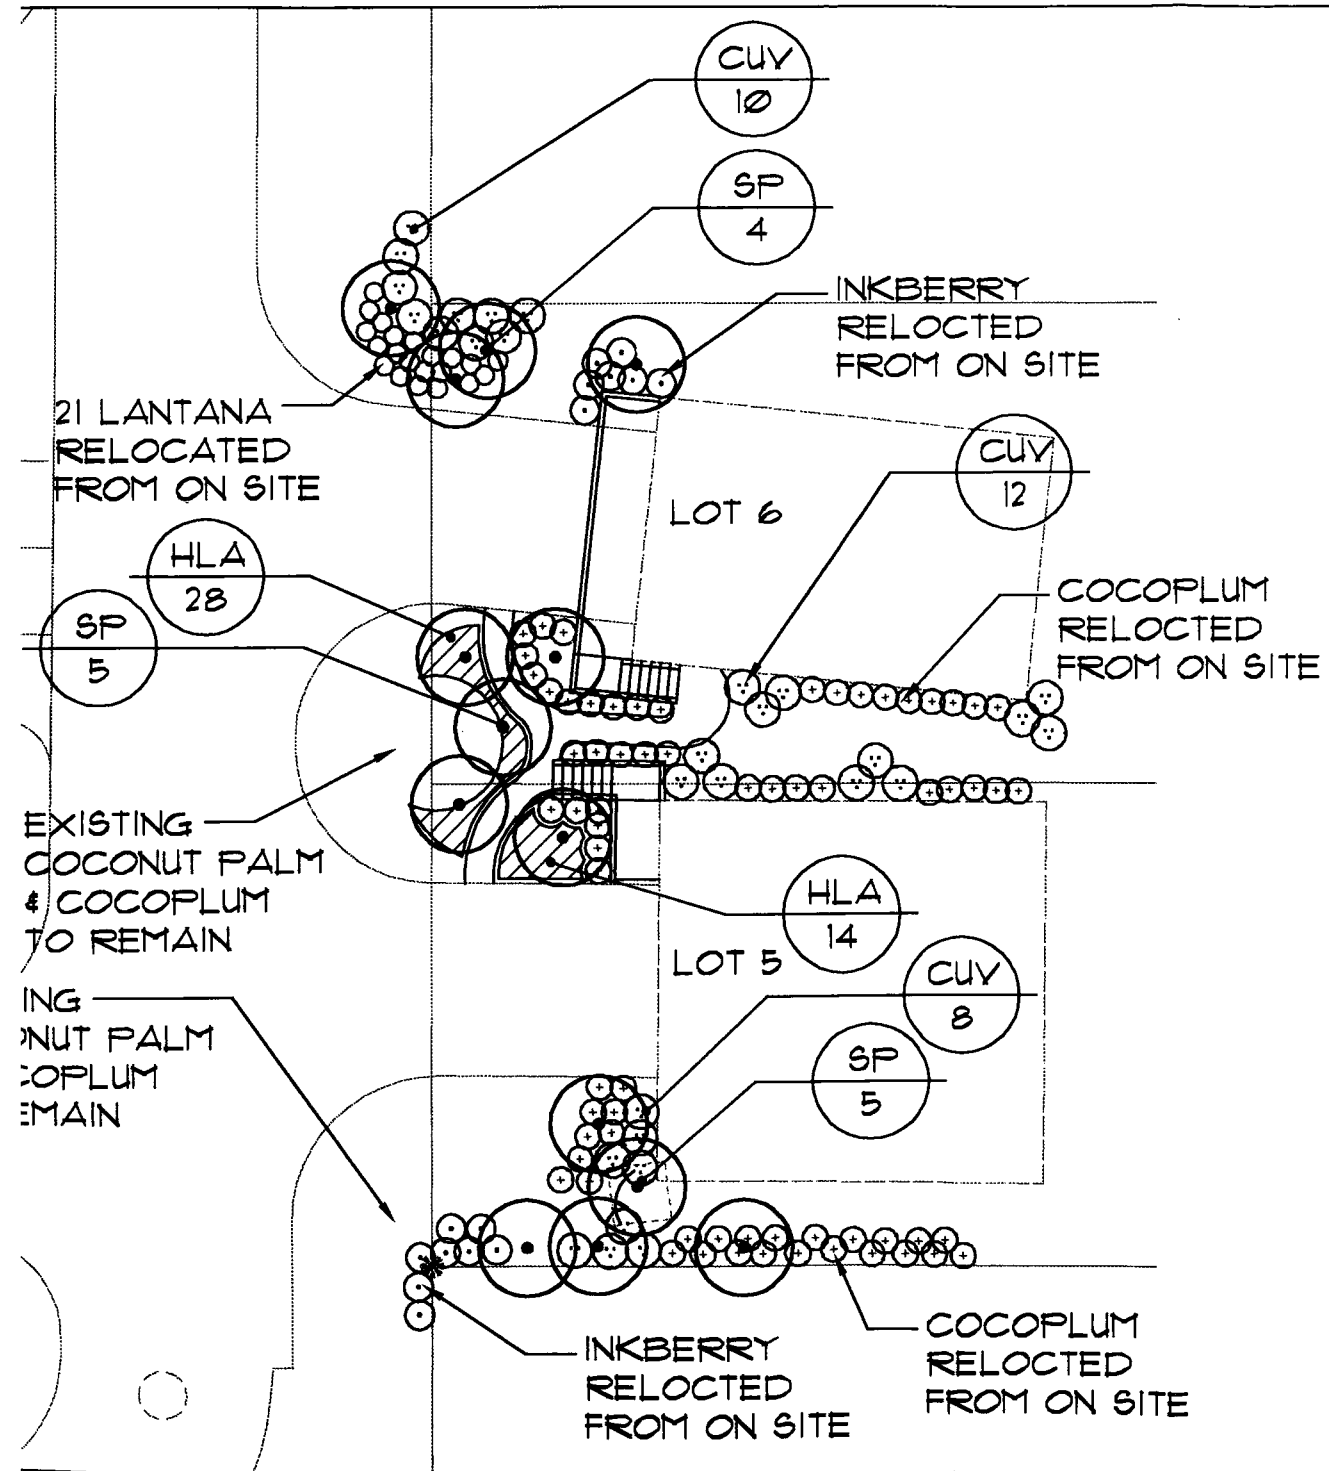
CUY
10

SP
4

INKBERRY
RELOCTED
FROM ON SITE

21 LANTANA
RELOCATED
FROM ON SITE

CUY
12

LOT 6

HLA
28

SP
5

COCOPLUM
RELOCTED
FROM ON SITE

EXISTING
COCONUT PALM
& COCOPLUM
TO REMAIN

HLA
14

LOT 5

CUY
8

ING
NUT PALM
OPLUM
EMAIN

SP
5

INKBERRY
RELOCTED
FROM ON SITE

COCOPLUM
RELOCTED
FROM ON SITE